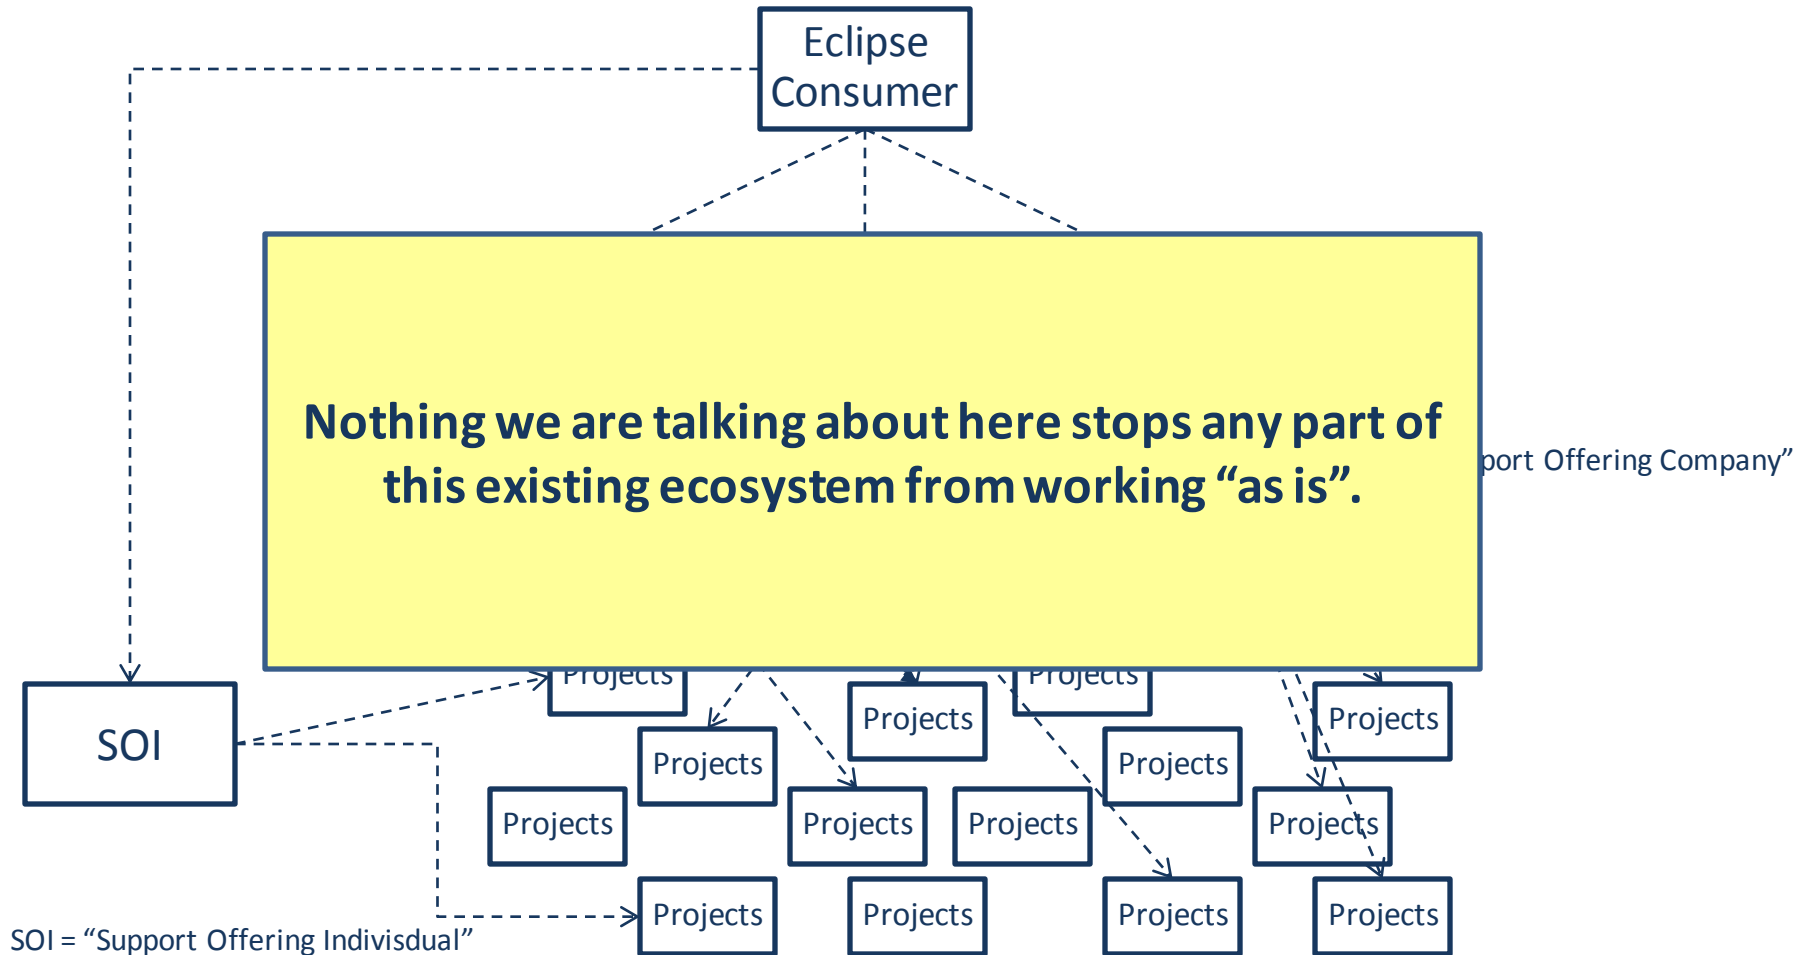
Eclipse Consumer

Nothing we are talking about here stops any part of this existing ecosystem from working “as is”.

port Offering Company”

Projects

Projects

SOI

Projects

Projects

Projects

Projects

Projects

Projects

Projects

Projects

Projects

Projects

Projects

Projects

Projects

SOI = “Support Offering Indivisdual”